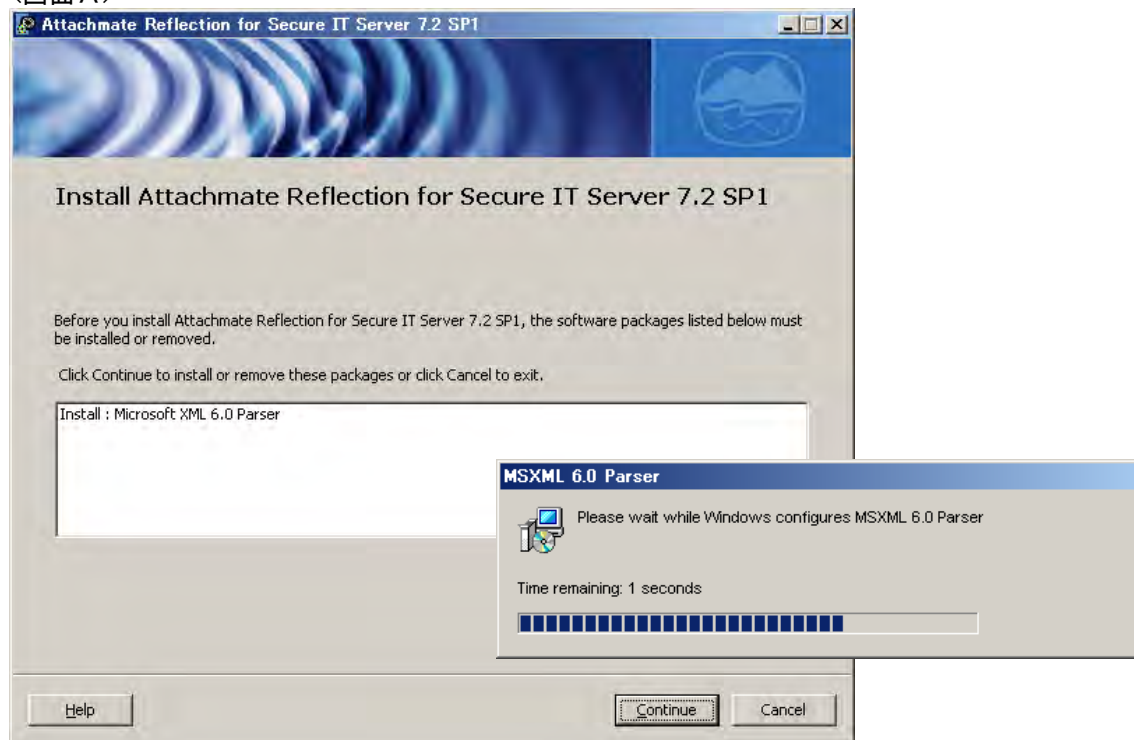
Attachmate Reflection for Secure IT Server 7.2 SP1

Install Attachmate Reflection for Secure IT Server 7.2 SP1

Before you install Attachmate Reflection for Secure IT Server 7.2 SP1, the software packages listed below must be installed or removed.

Click Continue to install or remove these packages or click Cancel to exit.

Install : Microsoft XML 6.0 Parser

MSXML 6.0 Parser

Please wait while Windows configures MSXML 6.0 Parser

Time remaining: 1 seconds

Help

Continue

Cancel